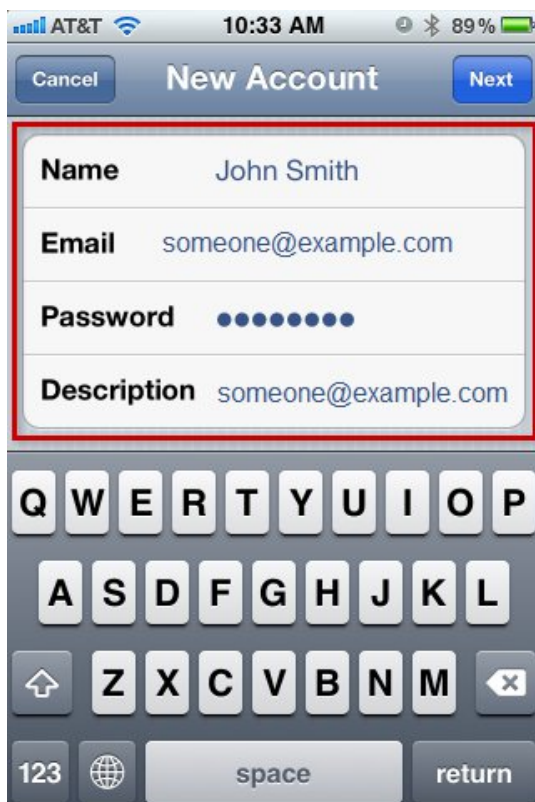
AT&T 10:33 AM 89%

Cancel New Account Next

Name John Smith

Email someone@example.com

Password ••••••••

Description someone@example.com

Q W E R T Y U I O P

A S D F G H J K L

Z X C V B N M

123 space return